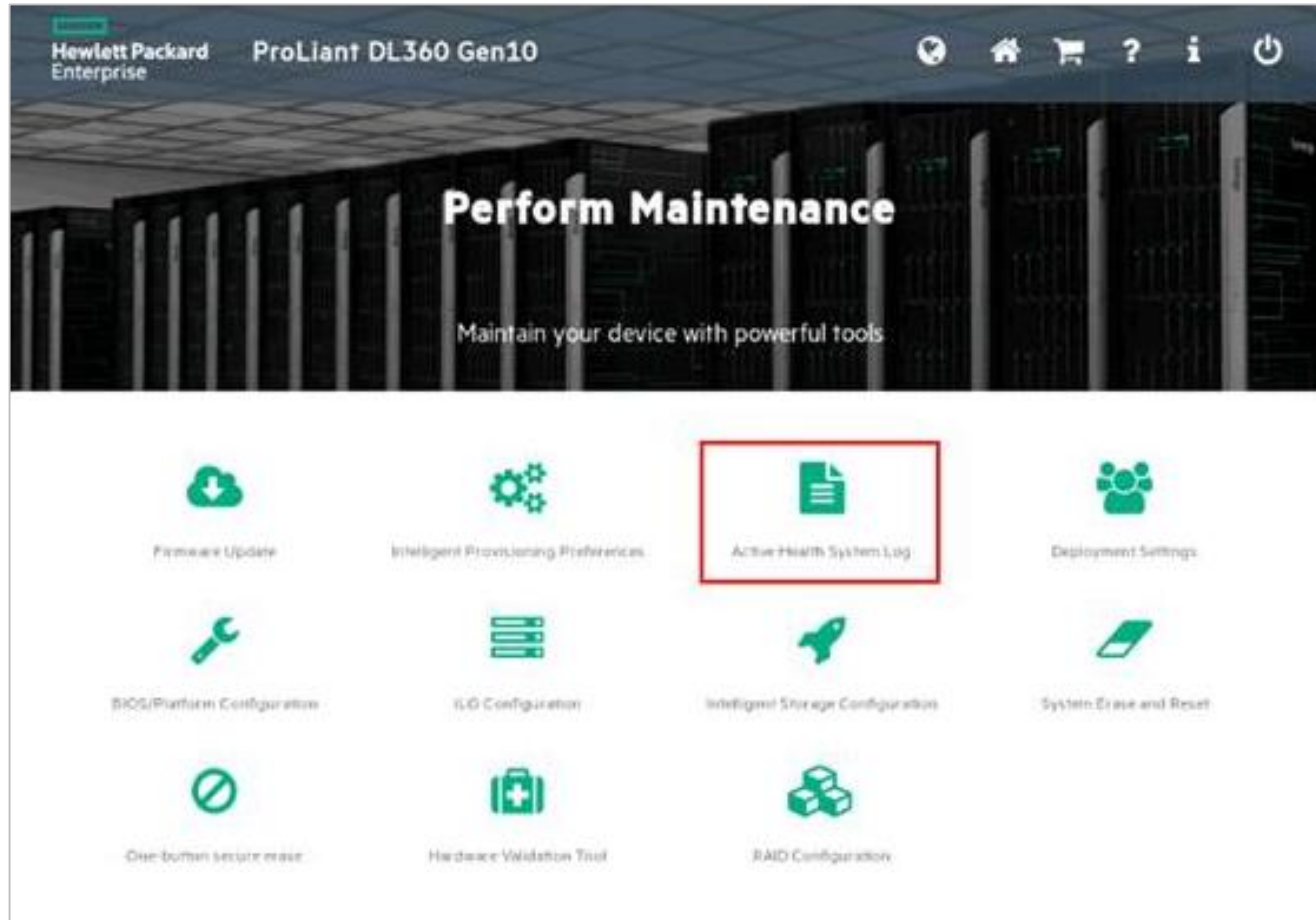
Hewlett Packard Enterprise

ProLiant DL360 Gen10

Perform Maintenance

Maintain your device with powerful tools

Firmware Update

Intelligent Provisioning Preferences

Active Health System Log

Deployment Settings

BIOS/Platform Configuration

iLO Configuration

Intelligent Storage Configuration

System Erase and Reset

One-button secure erase

Hardware Validation Tool

RAID Configuration